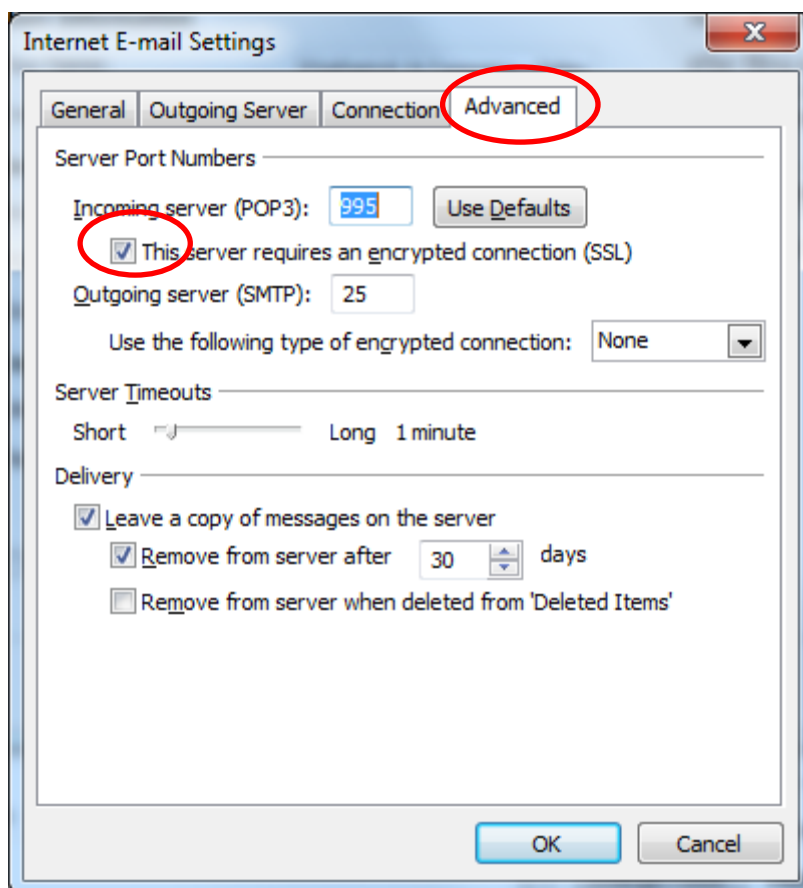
Internet E-mail Settings

General | Outgoing Server | Connection | Advanced

Server Port Numbers

Incoming server (POP3): 995 Use Defaults

This server requires an encrypted connection (SSL)

Outgoing server (SMTP): 25

Use the following type of encrypted connection: None

Server Timeouts

Short Long 1 minute

Delivery

Leave a copy of messages on the server

Remove from server after 30 days

Remove from server when deleted from 'Deleted Items'

OK Cancel